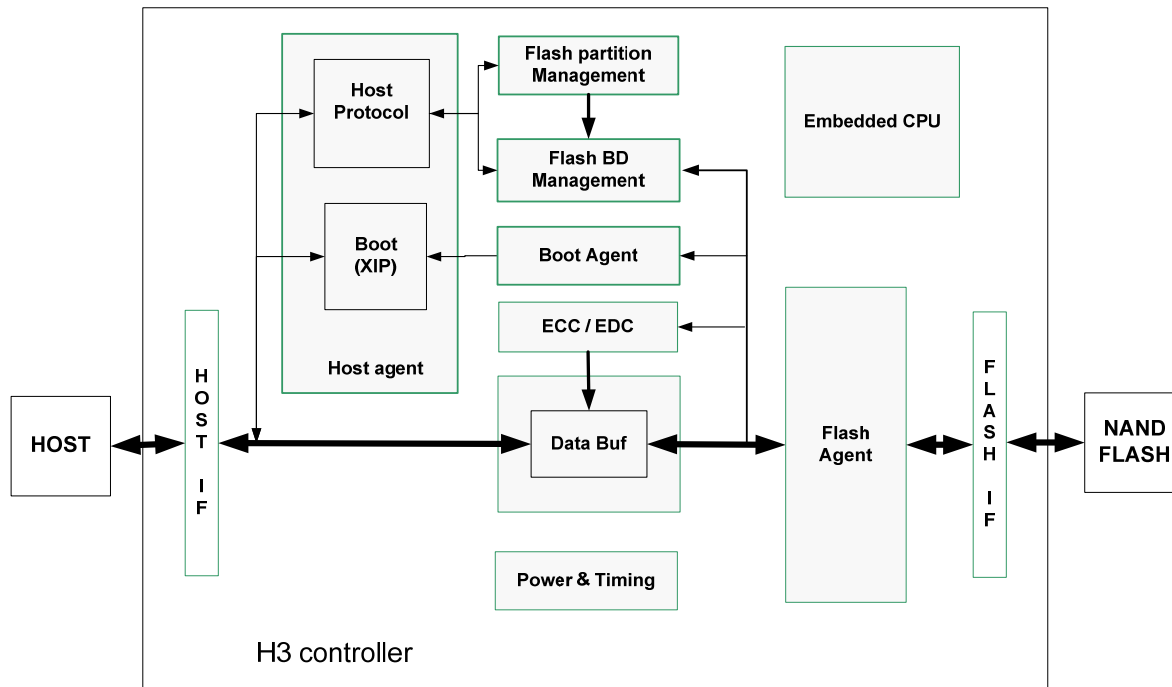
Host Protocol

Flash partition Management

Embedded CPU

Flash BD Management

Boot (XIP)

Boot Agent

ECC / EDC

Host agent

HOST

HOST IF

Data Buf

Flash Agent

FLASH IF

NAND FLASH

Power & Timing

H3 controller